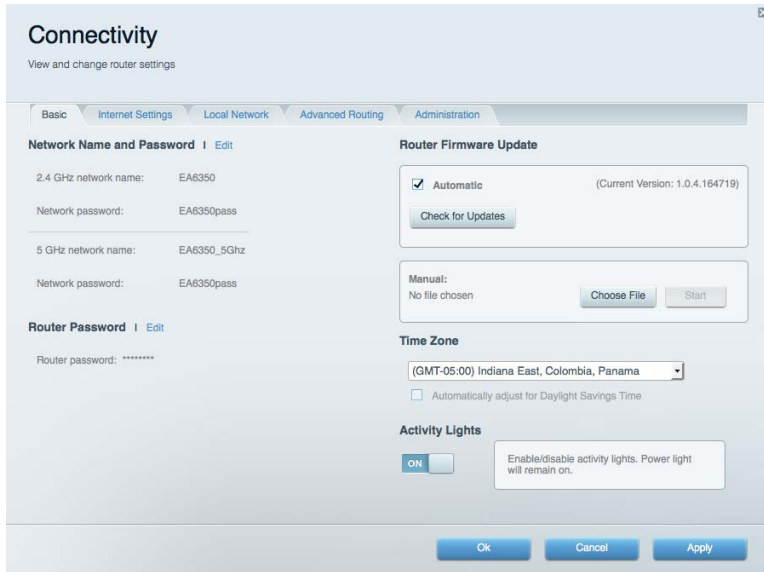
Connectivity

View and change router settings

Basic | Internet Settings | Local Network | Advanced Routing | Administration

Network Name and Password | Edit

2.4 GHz network name: EA6350

Network password: EA6350pass

5 GHz network name: EA6350_5Ghz

Network password: EA6350pass

Router Password | Edit

Router password: ********

Router Firmware Update

Automatic (Current Version: 1.0.4.164719)

Check for Updates

Manual:
No file chosen

Choose File

Start

Time Zone

(GMT-05:00) Indiana East, Colombia, Panama

Automatically adjust for Daylight Savings Time

Activity Lights

ON

Enable/disable activity lights. Power light will remain on.

Ok

Cancel

Apply